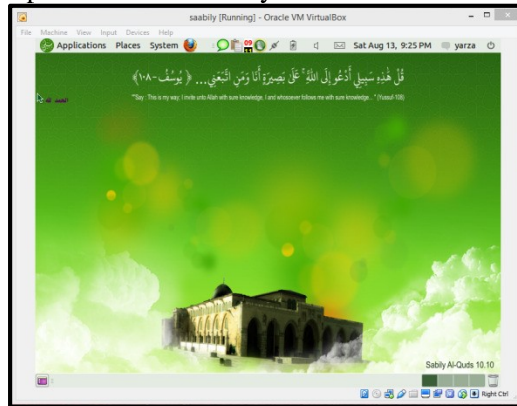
saabily [Running] - Oracle VM VirtualBox

File Machine View Input Devices Help

Applications Places System

Sat Aug 13, 9:25 PM yarza

قُلْ هَٰذِهِ سَبِيلِي أَدْعُو إِلَى اللَّهِ ۚ عَلَىٰ بَصِيرَةٍ أَنَا وَمَنِ اتَّبَعَنِي... ﴿ يوسف -١٠٨﴾

"Say : This is my way; I invite unto Allah with sure knowledge, I and whosoever follows me with sure knowledge..." (Yusuf-108)

الحمد لله

Sabily Al-Quds 10.10

Right Ctrl